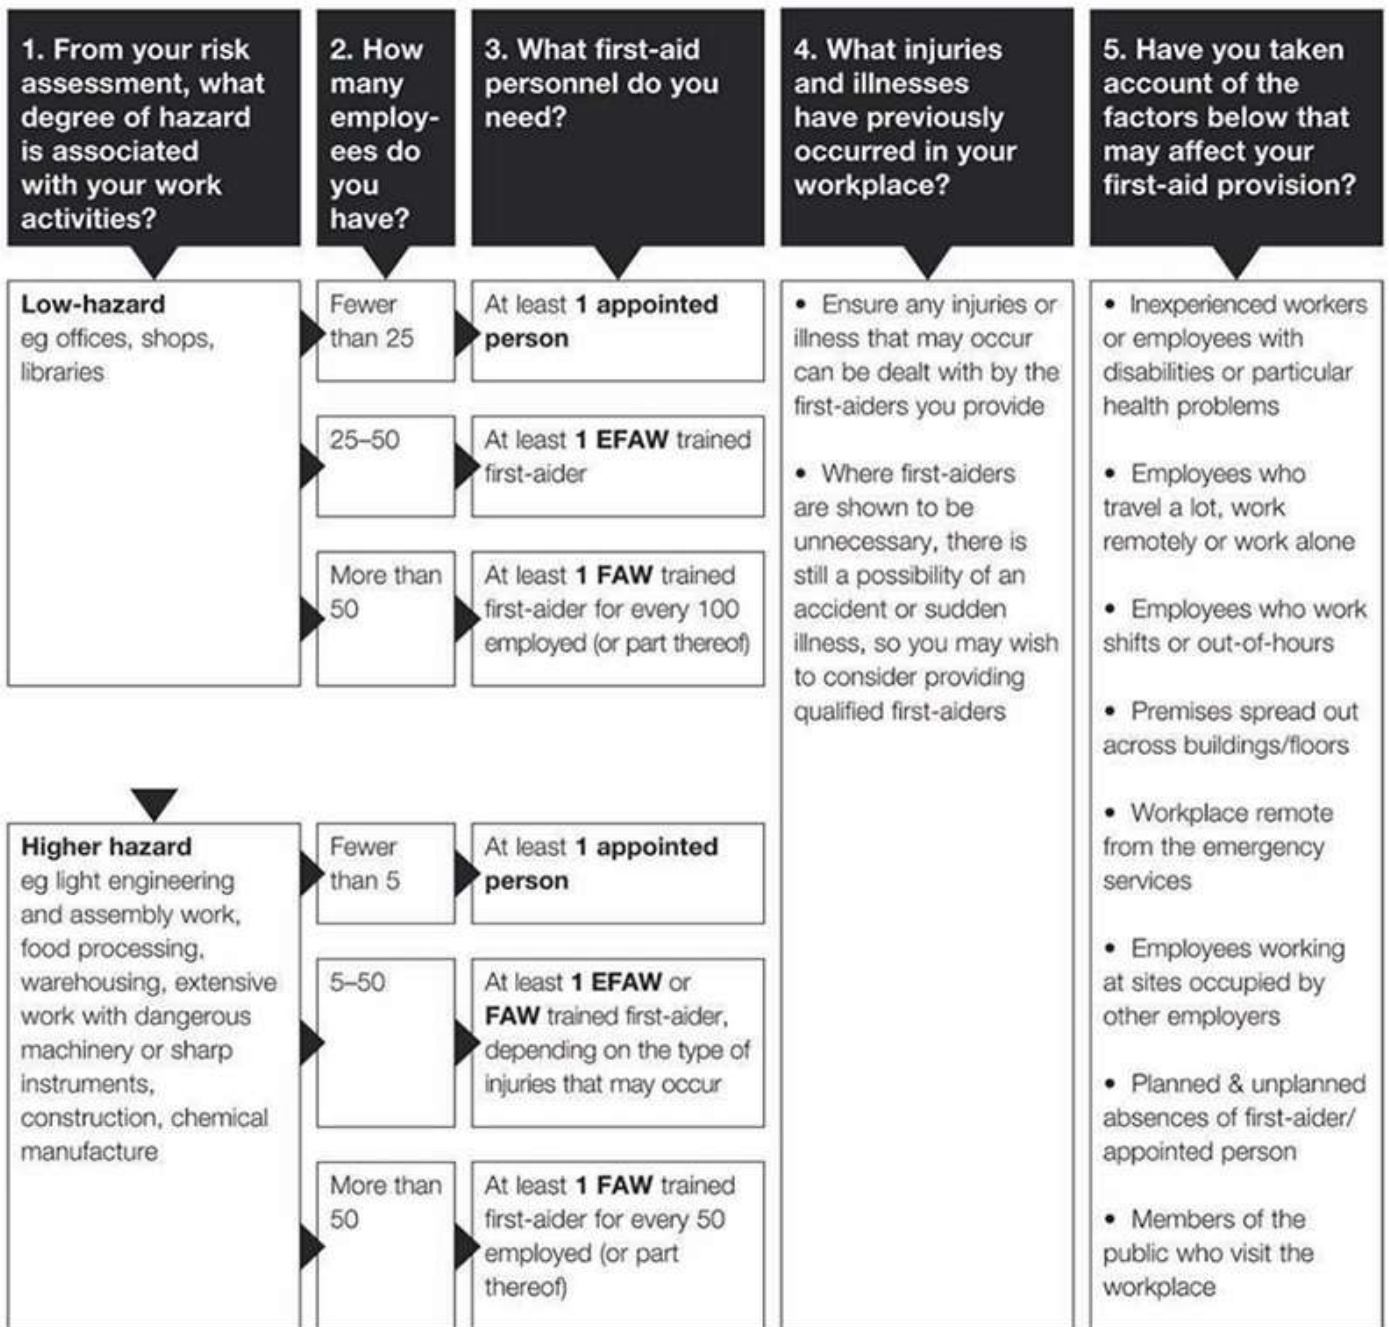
1. From your risk assessment, what degree of hazard is associated with your work activities?

2. How many employees do you have?

3. What first-aid personnel do you need?

4. What injuries and illnesses have previously occurred in your workplace?

5. Have you taken account of the factors below that may affect your first-aid provision?

Low-hazard
eg offices, shops, libraries

Fewer than 25

At least **1 appointed person**

25–50

At least **1 EFAW** trained first-aider

More than 50

At least **1 FAW** trained first-aider for every 100 employed (or part thereof)

Higher hazard
eg light engineering and assembly work, food processing, warehousing, extensive work with dangerous machinery or sharp instruments, construction, chemical manufacture

Fewer than 5

At least **1 appointed person**

5–50

At least **1 EFAW** or **FAW** trained first-aider, depending on the type of injuries that may occur

More than 50

At least **1 FAW** trained first-aider for every 50 employed (or part thereof)

• Ensure any injuries or illness that may occur can be dealt with by the first-aiders you provide

• Where first-aiders are shown to be unnecessary, there is still a possibility of an accident or sudden illness, so you may wish to consider providing qualified first-aiders

• Inexperienced workers or employees with disabilities or particular health problems

• Employees who travel a lot, work remotely or work alone

• Employees who work shifts or out-of-hours

• Premises spread out across buildings/floors

• Workplace remote from the emergency services

• Employees working at sites occupied by other employers

• Planned & unplanned absences of first-aider/ appointed person

• Members of the public who visit the workplace